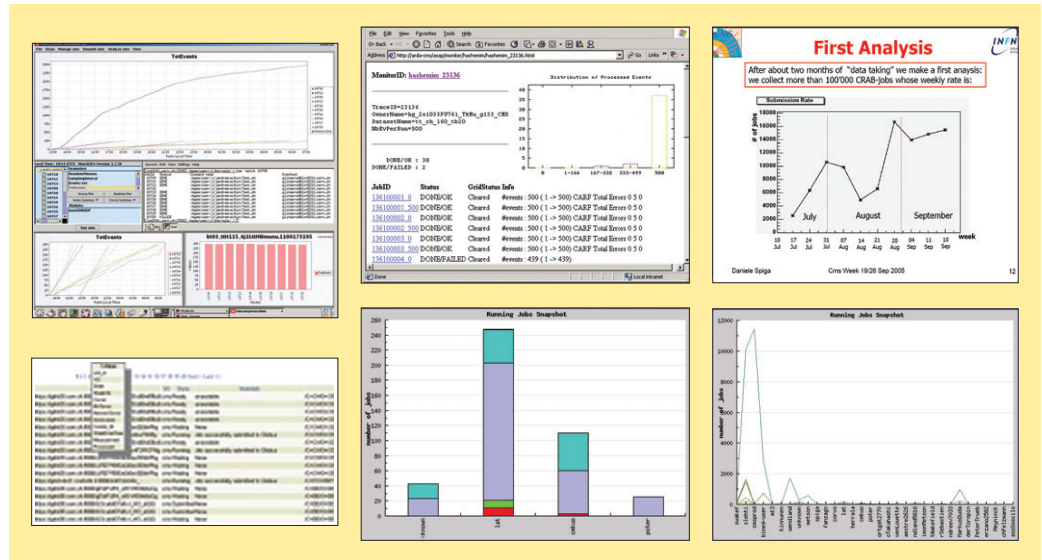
TotEvents

TotEvents

File Edit View Favorites Tools Help

Back Search Favorites

Address http://ardais-cms/asap/monitor/hashemin/hashemin_23136.html Go Links

MonitorID: hashemin_23136

Distribution of Processed Events

TraceID=23136
OwnerName=hg_2x1033PU761_TkMu_g133_CMS
DatasetName=tt_ch_160_tb20
NbEvPerRun=500

DONE/OK : 38
DONE/FAILED : 2

| JobID | Status | GridStatus | Info |
|---|---|---|---|
| 136100001_0 | DONE/OK | Cleared | #events : 500 ( 1 -> 500) CARF Total Errors 0 5 0 |
| 136100001_500 | DONE/OK | Cleared | #events : 500 ( 1 -> 500) CARF Total Errors 0 5 0 |
| 136100002_0 | DONE/OK | Cleared | #events : 500 ( 1 -> 500) CARF Total Errors 0 5 0 |
| 136100002_500 | DONE/OK | Cleared | #events : 500 ( 1 -> 500) CARF Total Errors 0 5 0 |
| 136100003_0 | DONE/OK | Cleared | #events : 500 ( 1 -> 500) CARF Total Errors 0 5 0 |
| 136100003_500 | DONE/OK | Cleared | #events : 500 ( 1 -> 500) CARF Total Errors 0 5 0 |
| 136100004_0 | DONE/FAILED | Cleared | #events : 439 ( 1 -> 439) |

Done Local intranet

First Analysis

INFN

After about two months of "data taking" we make a first anaysis: we collect more than 100'000 CRAB-jobs whose weekly rate is:

Submission Rate

# of jobs

18000
16000
14000
12000
10000
8000
6000
4000
2000
0

July August September

10 Jul 17 Jul 24 Jul 31 Jul 07 Aug 14 Aug 21 Aug 28 Aug 04 Sep 11 Sep 18 Sep week

Daniele Spiga Cms Week 19/26 Sep 2005 12

Running Jobs Snapshot

number of jobs

260
240
220
200
180
160
140
120
100
80
60
40
20
0

unknown lat cmsuo peter

Running Jobs Snapshot

number of jobs

12000
10000
8000
6000
4000
2000
0